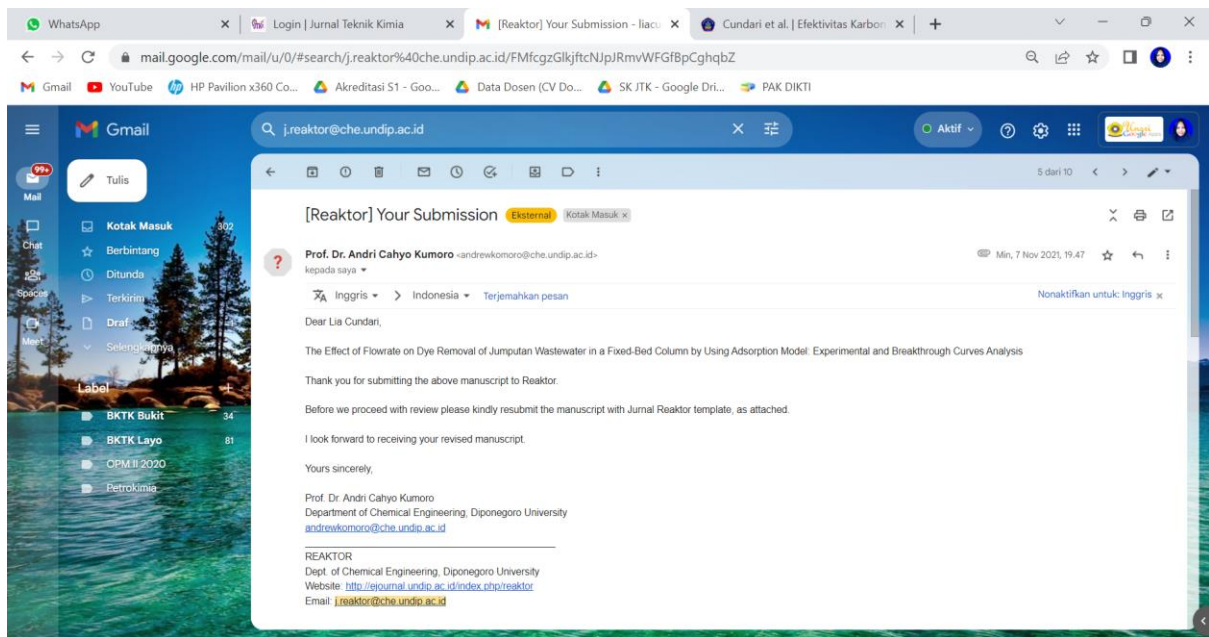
WhatsApp | Login | Jurnal Teknik Kimia | [Reaktor] Your Submission - liacu | Cundari et al. | Efektivitas Karbon

mail.google.com/mail/u/0/#search/j.reaktor%40che.undip.ac.id/FMfcgzGlkjftcNJpJRmvWFGfBpCghqbZ

Gmail | YouTube | HP Pavilion x360 Co... | Akreditasi S1 - Goo... | Data Dosen (CV Do... | SK JTK - Google Dri... | PAK DIKTI

Gmail

j.reaktor@che.undip.ac.id

Aktif

99+ Mail

Chat

Spaces

Meet

Tulis

Kotak Masuk 302

Berbintang

Ditunda

Terkirim

Draf

Selengkapnya

Label

BKTK Bukit 34

BKTK Layo 81

OPM II 2020

Petrokimia

5 dari 10

[Reaktor] Your Submission Eksternal Kotak Masuk ×

Prof. Dr. Andri Cahyo Kumoro <andrewkomoro@che.undip.ac.id>
kepada saya

Min, 7 Nov 2021, 19.47

Inggris > Indonesia Terjemahkan pesan

Nonaktifkan untuk: Inggris ×

Dear Lia Cundari,

The Effect of Flowrate on Dye Removal of Jumputan Wastewater in a Fixed-Bed Column by Using Adsorption Model: Experimental and Breakthrough Curves Analysis

Thank you for submitting the above manuscript to Reaktor.

Before we proceed with review please kindly resubmit the manuscript with Jurnal Reaktor template, as attached.

I look forward to receiving your revised manuscript.

Yours sincerely,

Prof. Dr. Andri Cahyo Kumoro
Department of Chemical Engineering, Diponegoro University
andrewkomoro@che.undip.ac.id

REAKTOR
Dept. of Chemical Engineering, Diponegoro University
Website: http://ejournal.undip.ac.id/index.php/reaktor
Email: j.reaktor@che.undip.ac.id